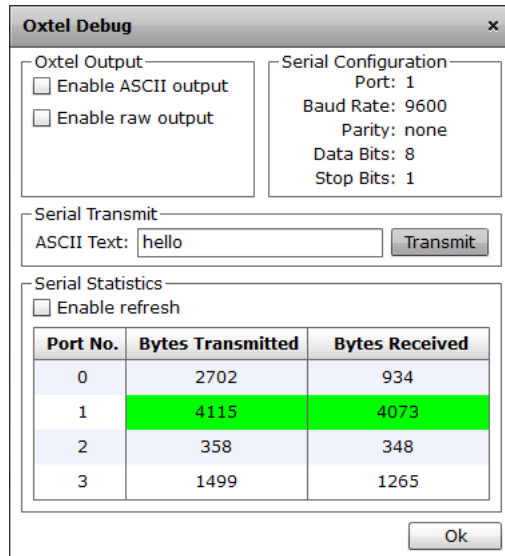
Oxtel Debug ×

Oxtel Output
Enable ASCII output
Enable raw output

Serial Configuration
Port: 1
Baud Rate: 9600
Parity: none
Data Bits: 8
Stop Bits: 1

Serial Transmit
ASCII Text: hello
Transmit

Serial Statistics
Enable refresh

| Port No. | Bytes Transmitted | Bytes Received |
|---|---|---|
| 0 | 2702 | 934 |
| 1 | 4115 | 4073 |
| 2 | 358 | 348 |
| 3 | 1499 | 1265 |

Ok